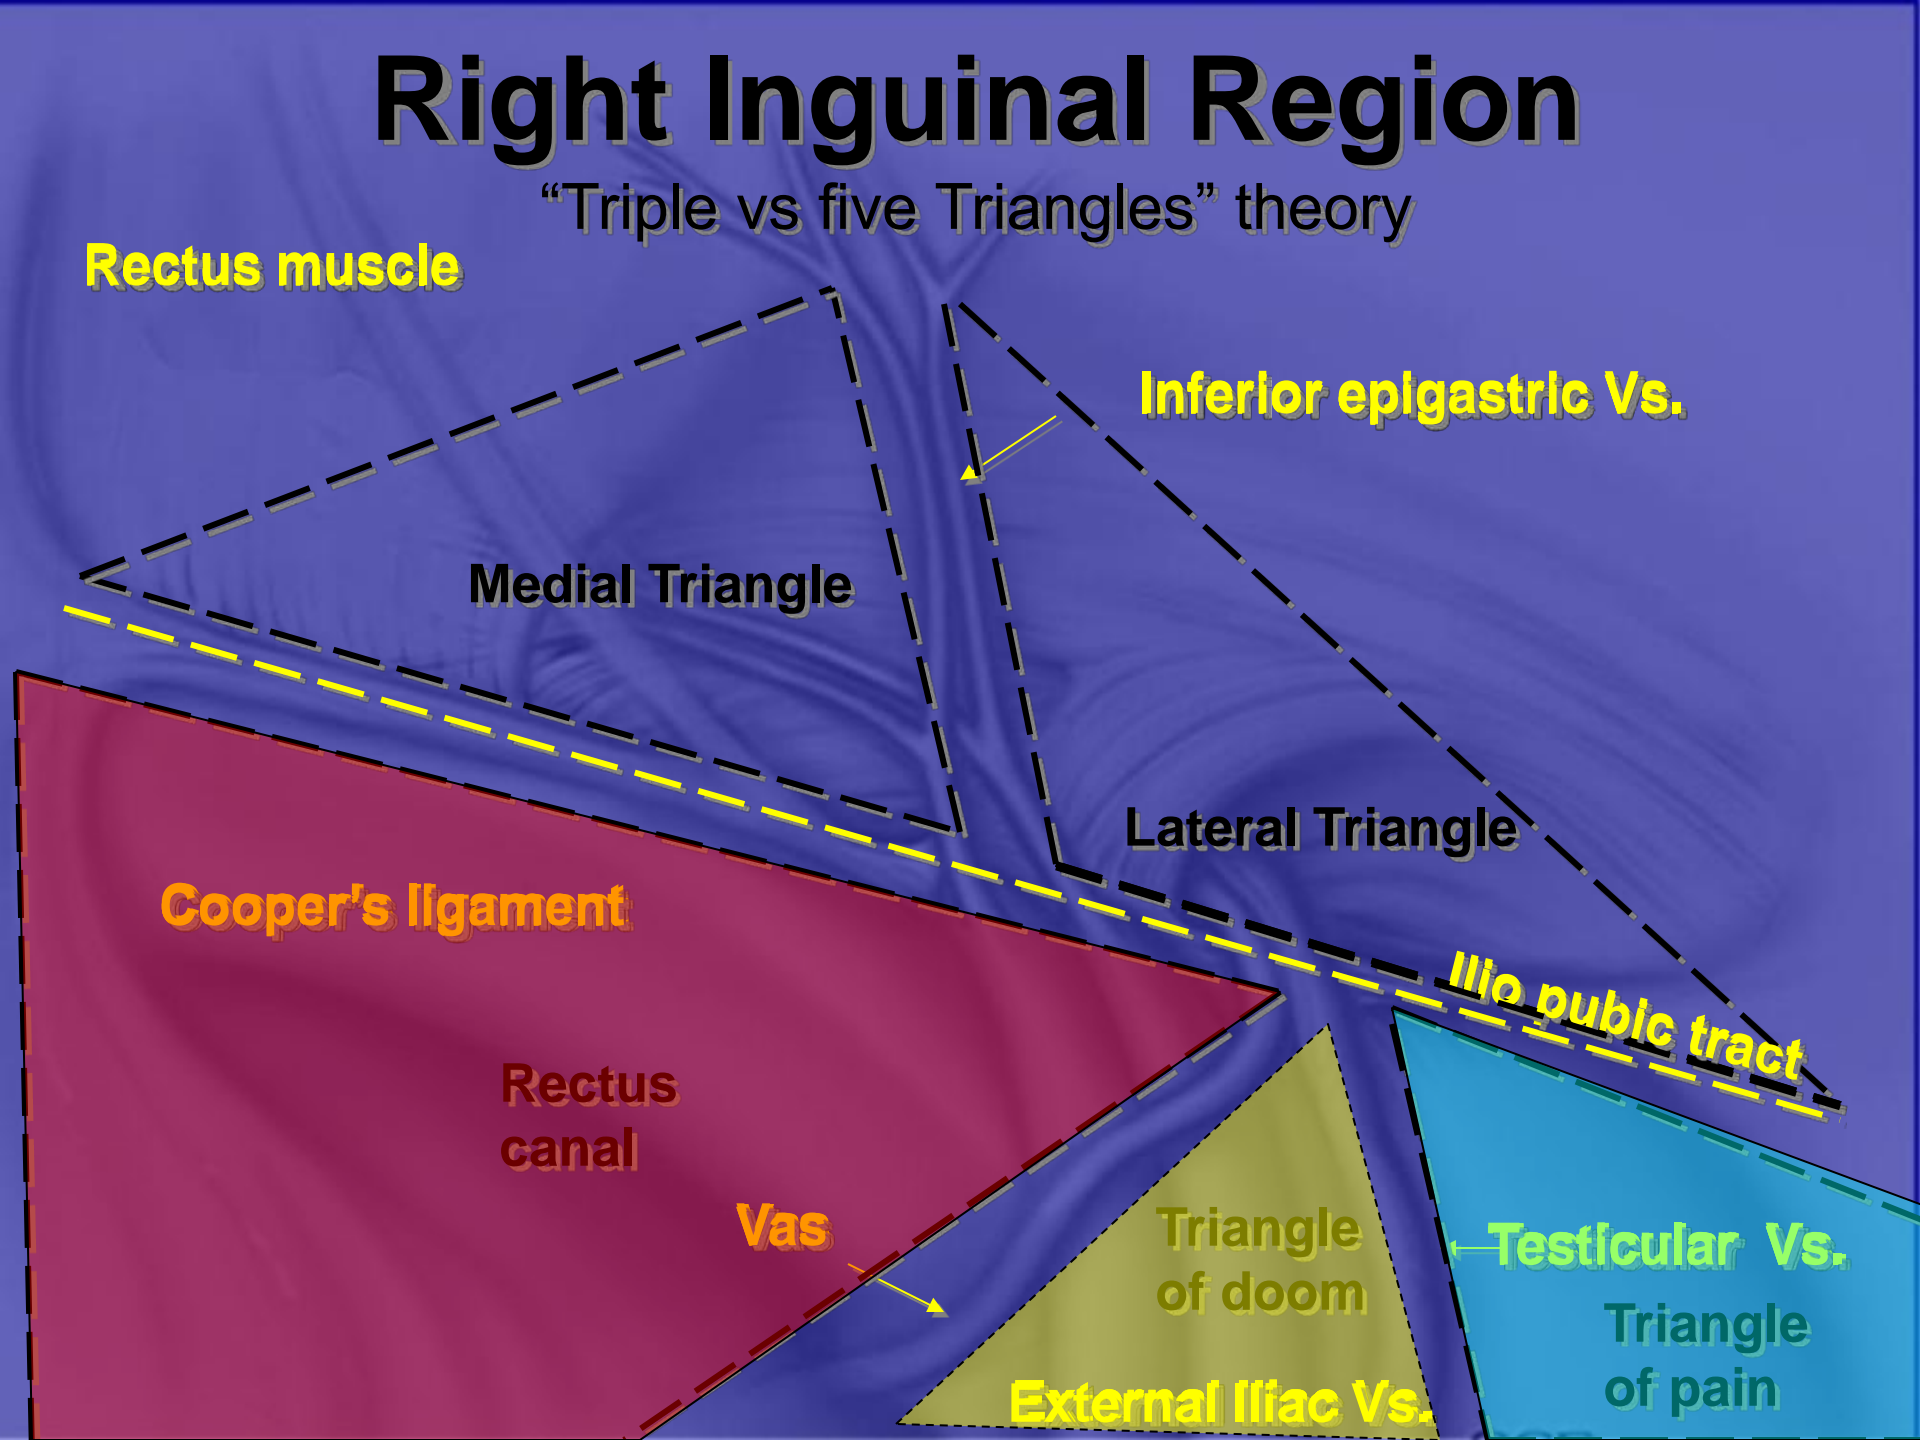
Right Inguinal Region

“Triple vs five Triangles” theory

Rectus muscle

Inferior epigastric Vs.

Medial Triangle

Lateral Triangle

Cooper's ligament

Ilio pubic tract

Rectus canal

Vas

Triangle of doom

Testicular Vs.

Triangle of pain

External Iliac Vs.